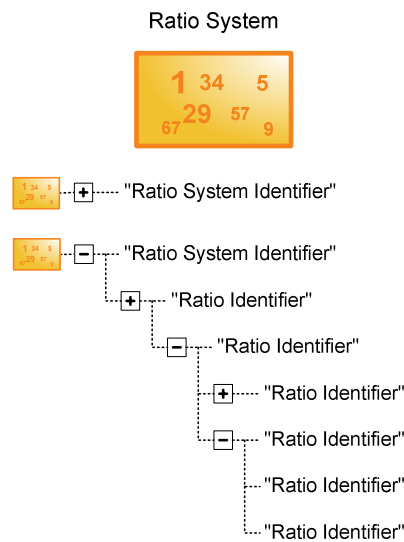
Ratio System

1 34 5
29 57
67 9

1 34 5 29 57 67 9
+ "Ratio System Identifier"

1 34 5 29 57 67 9
− "Ratio System Identifier"
+ "Ratio Identifier"
− "Ratio Identifier"
+ "Ratio Identifier"
− "Ratio Identifier"
"Ratio Identifier"
"Ratio Identifier"